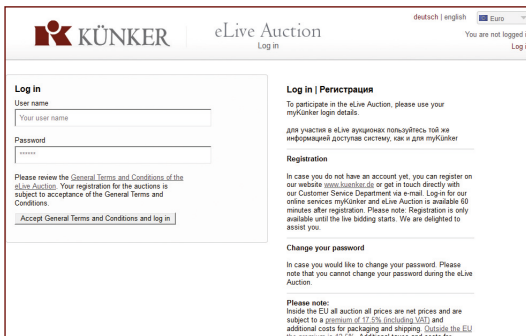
KÜNKER | eLive Auction
Log in

deutsch | english Euro
You are not logged i
Log i

Log in
User name
Your user name
Password
******
Please review the General Terms and Conditions of the eLive Auction. Your registration for the auctions is subject to acceptance of the General Terms and Conditions.
Accept General Terms and Conditions and log in

Log in | Регистрация
To participate in the eLive Auction, please use your myKünker login details.

для участия в eLive аукционах пользуйтесь той же информацией доступа систему, как и для myKünker

Registration
In case you do not have an account yet, you can register on our website www.kuenker.de or get in touch directly with our Customer Service Department via e-mail. Log-in for our online services myKünker and eLive Auction is available 60 minutes after registration. Please note: Registration is only available until the live bidding starts. We are delighted to assist you.

Change your password
In case you would like to change your password. Please note that you cannot change your password during the eLive Auction.

Please note:
Inside the EU all auction all prices are net prices and are subject to a premium of 17.5% (including VAT) and additional costs for packaging and shipping. Outside the EU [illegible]